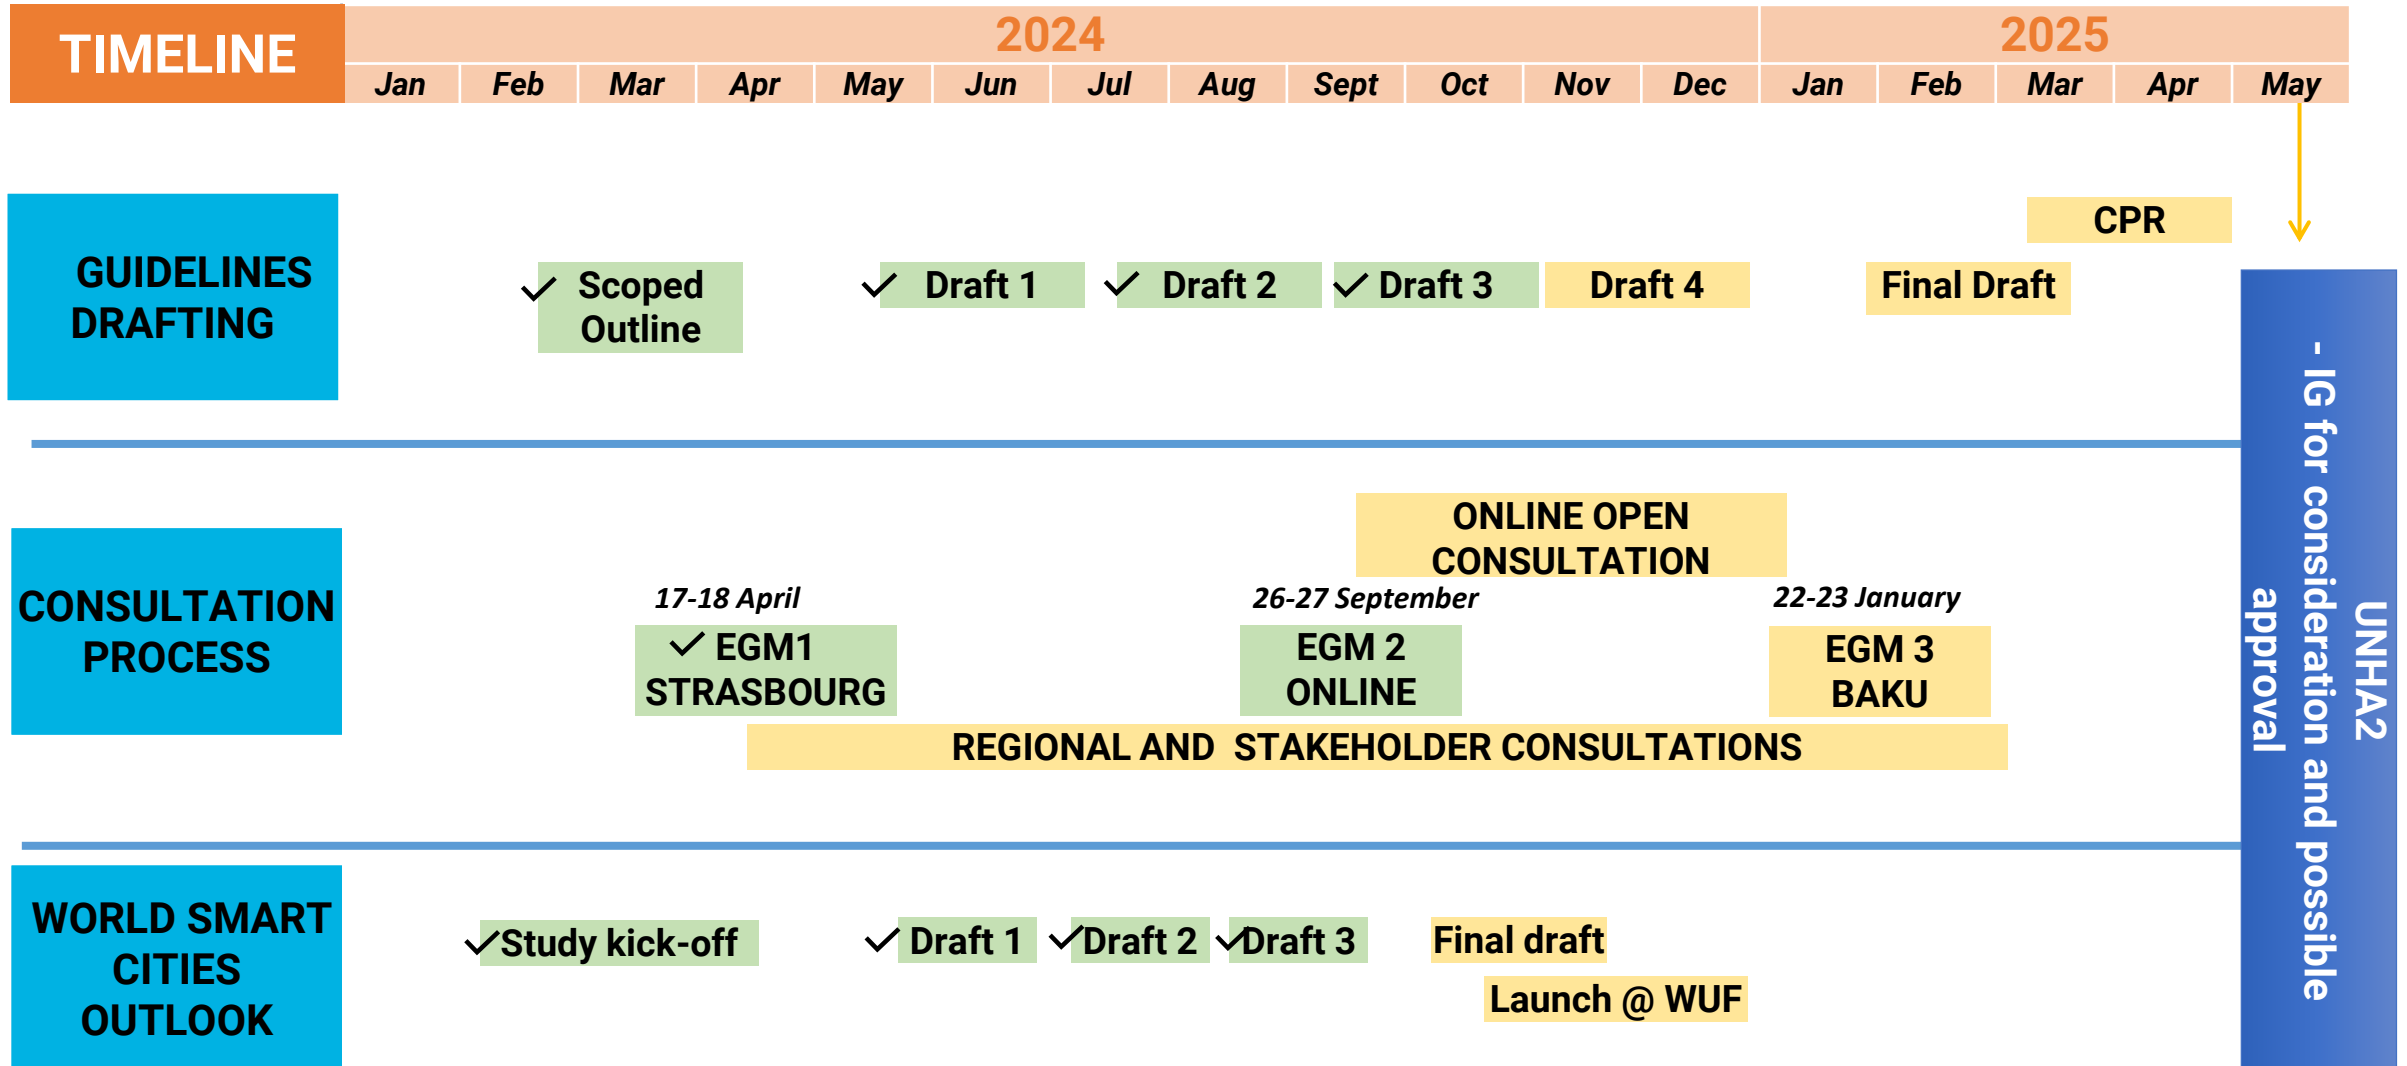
TIMELINE

| 2024 | | | | | | | | | | | | 2025 | | | | |
|---|---|---|---|---|---|---|---|---|---|---|---|---|---|---|---|---|
| Jan | Feb | Mar | Apr | May | Jun | Jul | Aug | Sept | Oct | Nov | Dec | Jan | Feb | Mar | Apr | May |

GUIDELINES DRAFTING

Scoped Outline

Draft 1

Draft 2

Draft 3

Draft 4

CPR

Final Draft

CONSULTATION PROCESS

ONLINE OPEN CONSULTATION

17-18 April

EGM1 STRASBOURG

26-27 September

EGM 2 ONLINE

22-23 January

EGM 3 BAKU

REGIONAL AND STAKEHOLDER CONSULTATIONS

WORLD SMART CITIES OUTLOOK

Study kick-off

Draft 1

Draft 2

Draft 3

Final draft

Launch @ WUF

UNHA2 - IG for consideration and possible approval